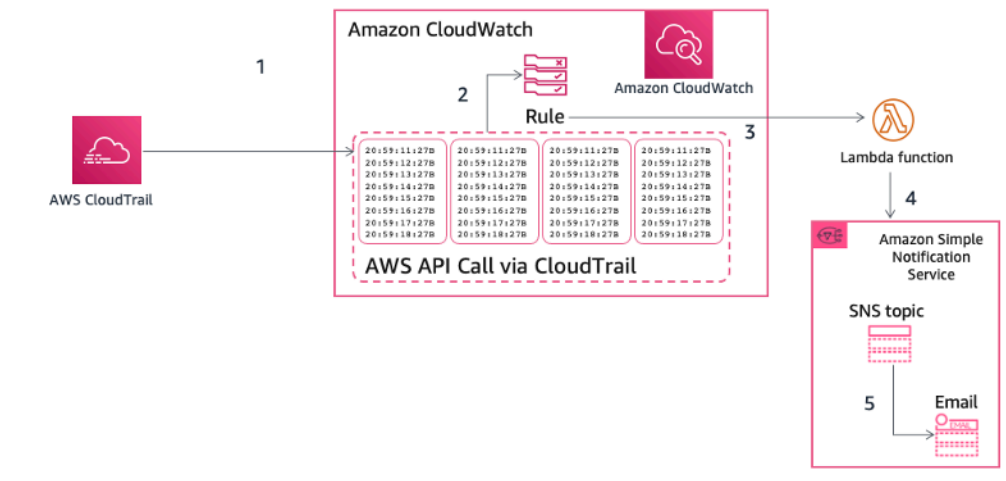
Amazon CloudWatch

1

2

Amazon CloudWatch

Rule

3

AWS CloudTrail

| 20:59:11:27B | 20:59:11:27B | 20:59:11:27B | 20:59:11:27B |
|---|---|---|---|
| 20:59:12:27B | 20:59:12:27B | 20:59:12:27B | 20:59:12:27B |
| 20:59:13:27B | 20:59:13:27B | 20:59:13:27B | 20:59:13:27B |
| 20:59:14:27B | 20:59:14:27B | 20:59:14:27B | 20:59:14:27B |
| 20:59:15:27B | 20:59:15:27B | 20:59:15:27B | 20:59:15:27B |
| 20:59:16:27B | 20:59:16:27B | 20:59:16:27B | 20:59:16:27B |
| 20:59:17:27B | 20:59:17:27B | 20:59:17:27B | 20:59:17:27B |
| 20:59:18:27B | 20:59:18:27B | 20:59:18:27B | 20:59:18:27B |

AWS API Call via CloudTrail

Lambda function

4

Amazon Simple Notification Service

SNS topic

5

Email

EMAIL